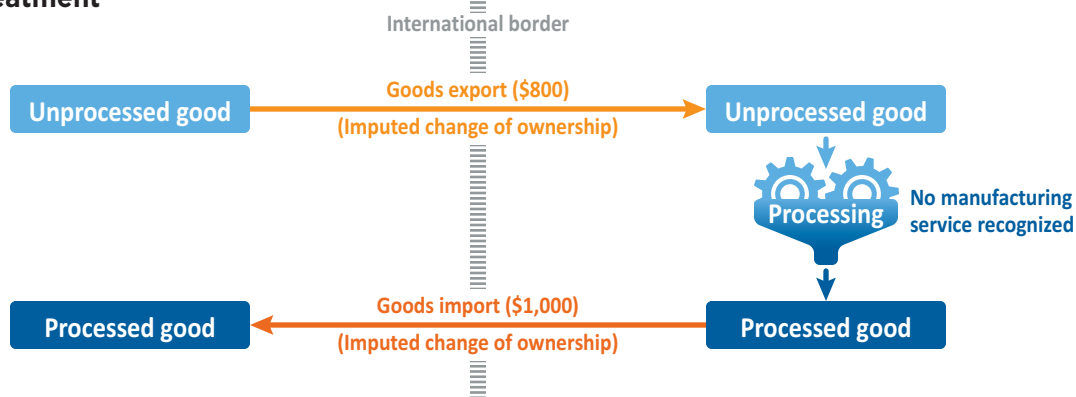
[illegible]eatment

International border

Unprocessed good

Goods export ($800)

(Imputed change of ownership)

Unprocessed good

Processing

No manufacturing service recognized

Processed good

Goods import ($1,000)

(Imputed change of ownership)

Processed good